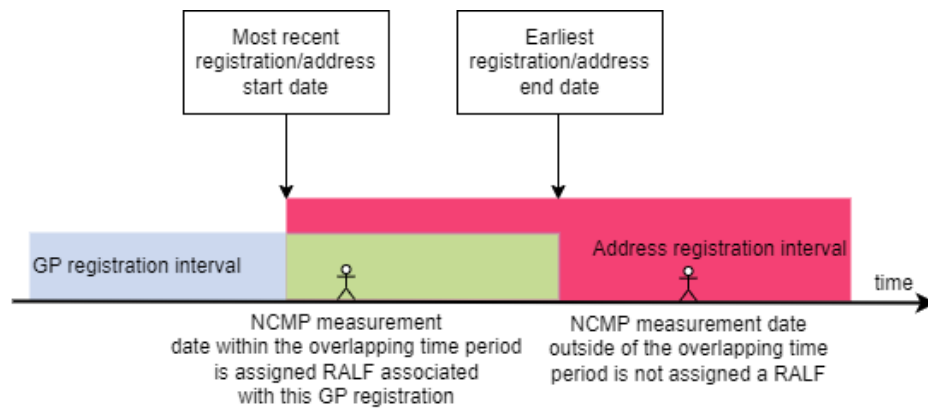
Most recent registration/address start date

Earliest registration/address end date

GP registration interval

Address registration interval

time

NCMP measurement date within the overlapping time period is assigned RALF associated with this GP registration

NCMP measurement date outside of the overlapping time period is not assigned a RALF